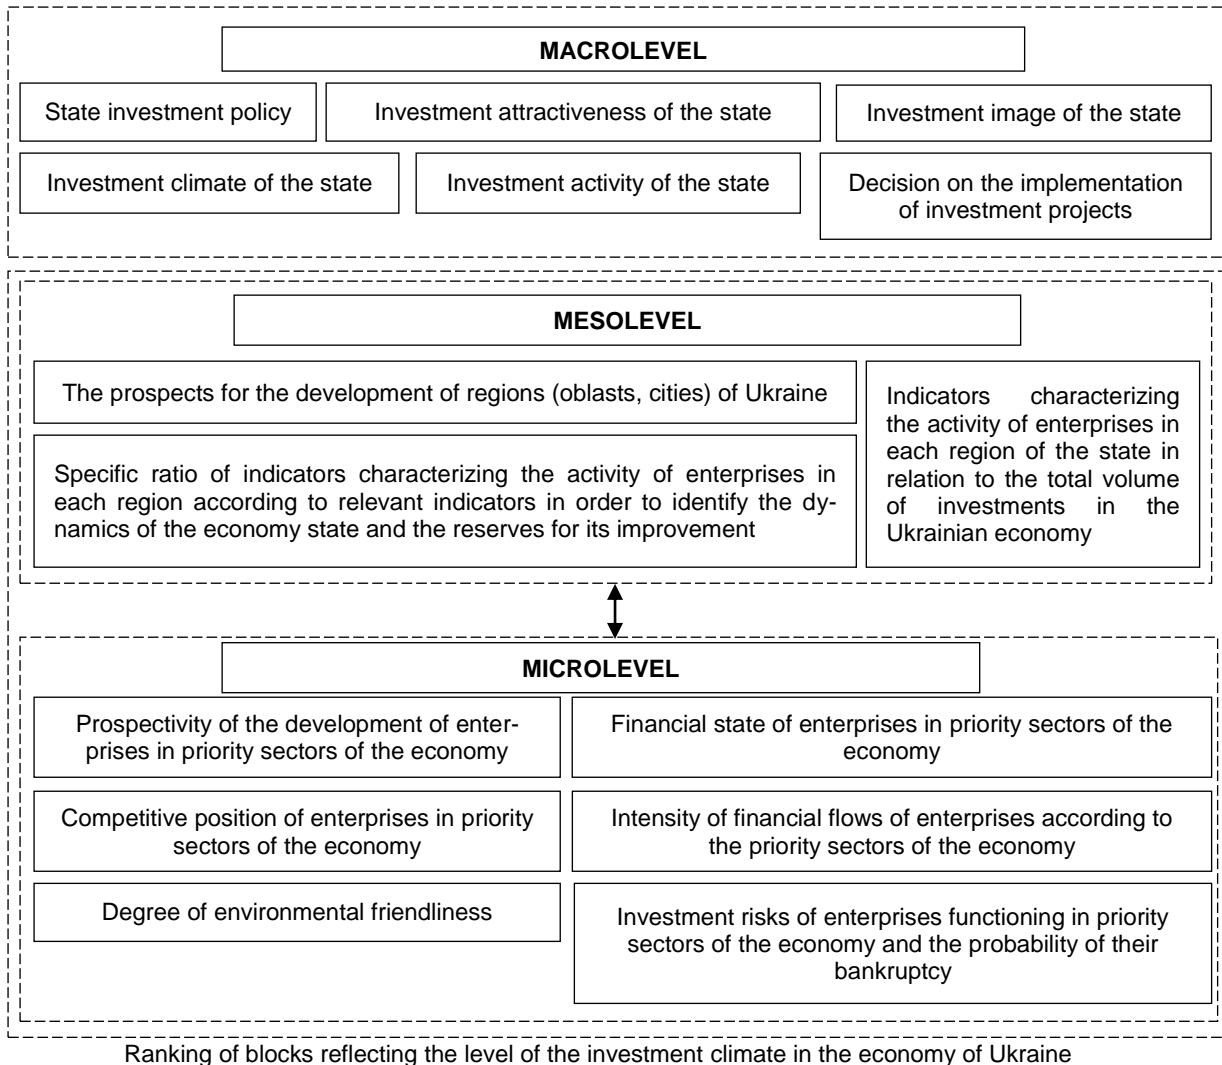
MACROLEVEL

State investment policy

Investment attractiveness of the state

Investment image of the state

Investment climate of the state

Investment activity of the state

Decision on the implementation of investment projects

MESOLEVEL

The prospects for the development of regions (oblasts, cities) of Ukraine

Specific ratio of indicators characterizing the activity of enterprises in each region according to relevant indicators in order to identify the dynamics of the economy state and the reserves for its improvement

Indicators characterizing the activity of enterprises in each region of the state in relation to the total volume of investments in the Ukrainian economy

MICROLEVEL

Prospectivity of the development of enterprises in priority sectors of the economy

Financial state of enterprises in priority sectors of the economy

Competitive position of enterprises in priority sectors of the economy

Intensity of financial flows of enterprises according to the priority sectors of the economy

Degree of environmental friendliness

Investment risks of enterprises functioning in priority sectors of the economy and the probability of their bankruptcy

Ranking of blocks reflecting the level of the investment climate in the economy of Ukraine